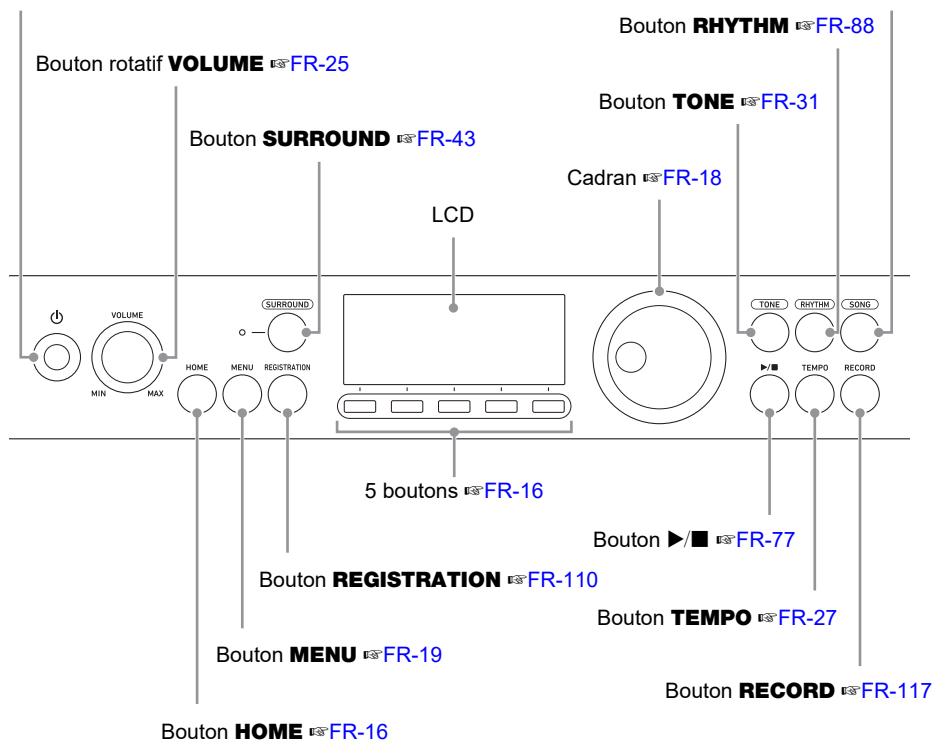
Bouton **RHYTHM** ☞FR-88

Bouton rotatif **VOLUME** ☞FR-25

Bouton **TONE** ☞FR-31

Bouton **SURROUND** ☞FR-43

Cadran ☞FR-18

LCD

VOLUME

SURROUND

TONE RHYTHM SONG

MIN MAX

HOME MENU REGISTRATION

▶/■ TEMPO RECORD

5 boutons ☞FR-16

Bouton ▶/■ ☞FR-77

Bouton **REGISTRATION** ☞FR-110

Bouton **TEMPO** ☞FR-27

Bouton **MENU** ☞FR-19

Bouton **RECORD** ☞FR-117

Bouton **HOME** ☞FR-16